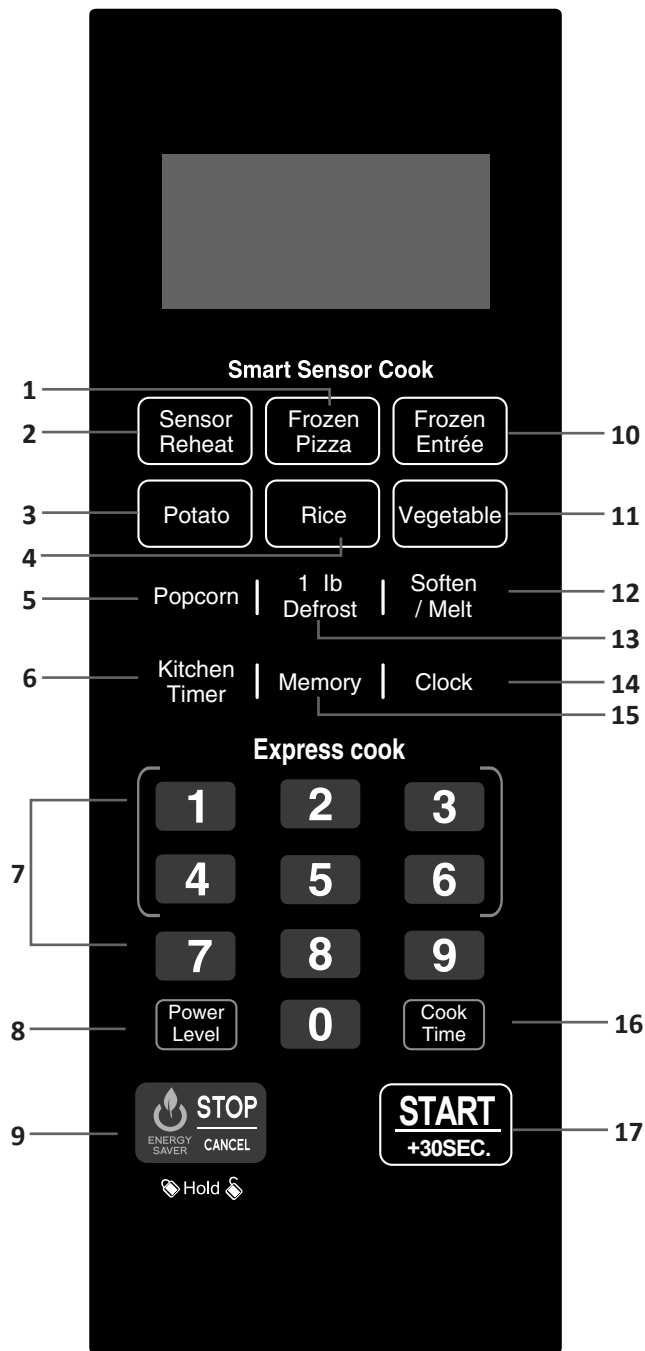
Smart Sensor Cook

1
2 Sensor Reheat
Frozen Pizza
Frozen Entrée 10

3 Potato
Rice
Vegetable 11
4

5 Popcorn
1 lb Defrost
Soften / Melt 12
13

6 Kitchen Timer
Memory
Clock 14
15

Express cook

7
1 2 3
4 5 6
7 8 9

8 Power Level
0
Cook Time 16

9 ENERGY SAVER STOP CANCEL
Hold

START +30SEC. 17